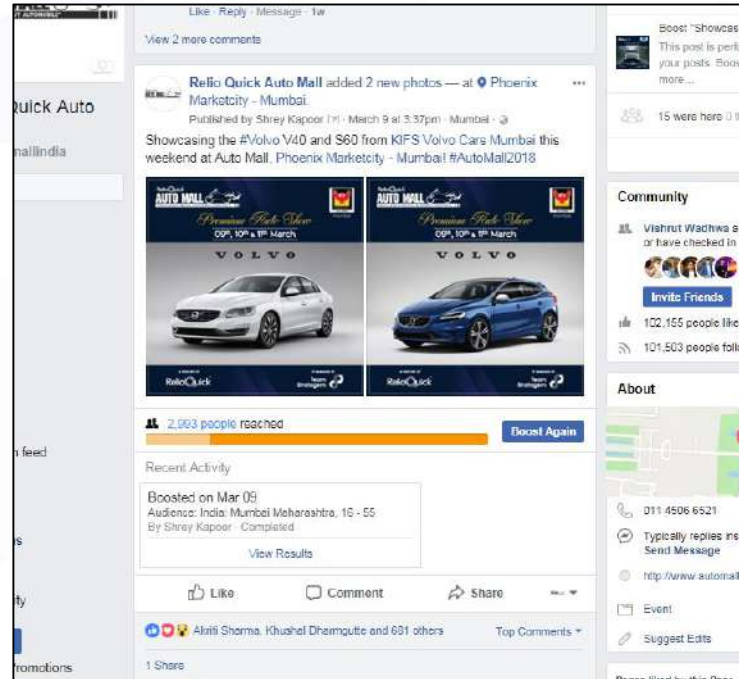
Like · Reply · Message · 1w

View 2 more comments

Quick Auto

mallindia

Relio Quick Auto Mall added 2 new photos — at Phoenix Marketcity - Mumbai.

Published by Shrey Kapoor [?] · March 9 at 3:37pm · Mumbai ·

Showcasing the #Volvo V40 and S60 from KIFS Volvo Cars Mumbai this weekend at Auto Mall, Phoenix Marketcity - Mumbai! #AutoMall2018

AUTO MALL

Premium Ride Show

09th, 10th & 11th March

VOLVO

RelioQuick

AUTO MALL

Premium Ride Show

09th, 10th & 11th March

VOLVO

RelioQuick

2,993 people reached

Boost Again

Recent Activity

Boosted on Mar 09

Audience: India: Mumbai Maharashtra, 18 - 55

By Shrey Kapoor · Completed

View Results

Like

Comment

Share

Akriti Sharma, Khushal Dharmgutte and 681 others

Top Comments

1 Share

n feed

s

ity

romotions

Boost "Showcas

This post is perf your posts. Boos more...

15 were here

Community

Vishrut Wadhwa s or have checked in

Invite Friends

102,155 people like

101,503 people foll

About

011 4506 6521

Typically replies ins

Send Message

http://www.automall

Event

Suggest Edits